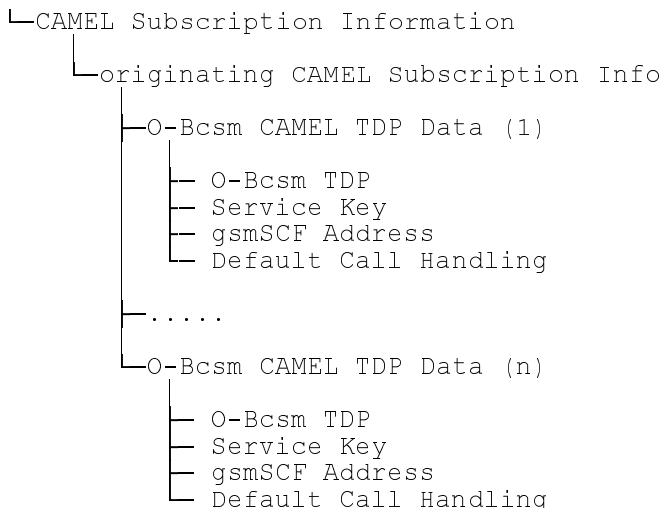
CAMEL Subscription Information

originating CAMEL Subscription Info

O-Bcsm CAMEL TDP Data (1)

O-Bcsm TDP
Service Key
gsmSCF Address
Default Call Handling

.....

O-Bcsm CAMEL TDP Data (n)

O-Bcsm TDP
Service Key
gsmSCF Address
Default Call Handling